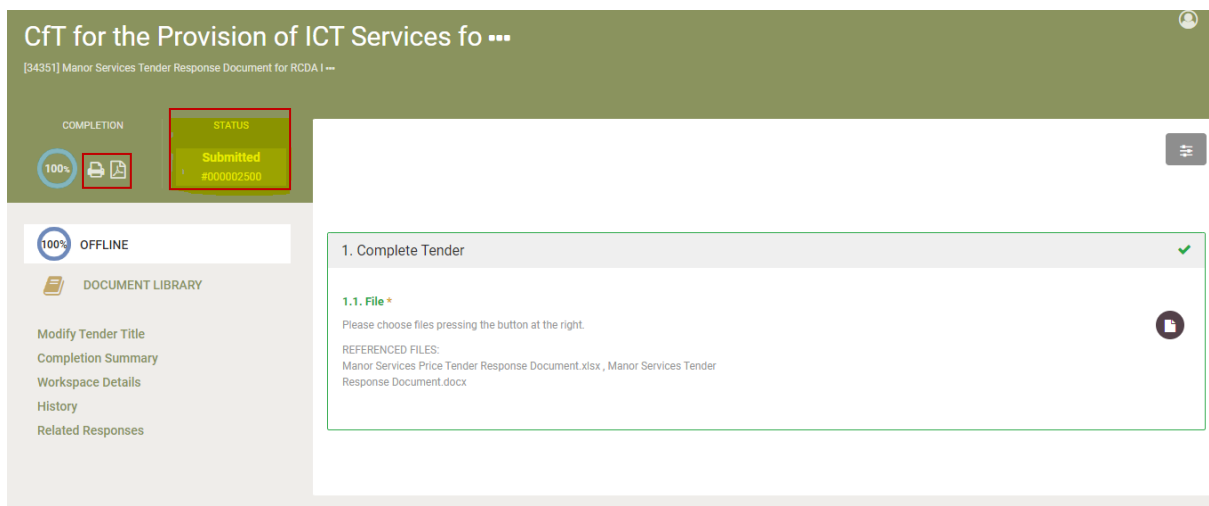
CfT for the Provision of ICT Services fo •••

[34351] Manor Services Tender Response Document for RCDA I •••

COMPLETION

100%

STATUS

Submitted
#000002500

100% OFFLINE

DOCUMENT LIBRARY

Modify Tender Title
Completion Summary
Workspace Details
History
Related Responses

1. Complete Tender

1.1. File *

Please choose files pressing the button at the right.

REFERENCED FILES:
Manor Services Price Tender Response Document.xlsx , Manor Services Tender Response Document.docx